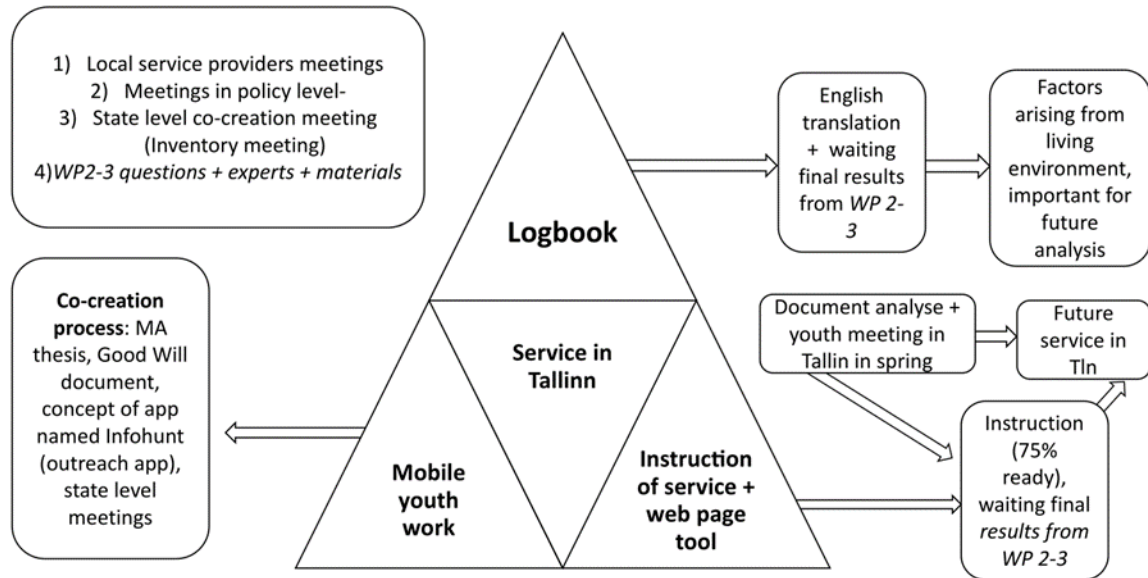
1) Local service providers meetings
2) Meetings in policy level-
3) State level co-creation meeting (Inventory meeting)
4) *WP2-3 questions + experts + materials*

Logbook

English translation + waiting final results from *WP 2-3*

Factors arising from living environment, important for future analysis

**Co-creation process**: MA thesis, Good Will document, concept of app named Infohunt (outreach app), state level meetings

Service in Tallinn

Document analyse + youth meeting in Tallin in spring

Future service in Tln

Mobile youth work

Instruction of service + web page tool

Instruction (75% ready), waiting final *results from WP 2-3*